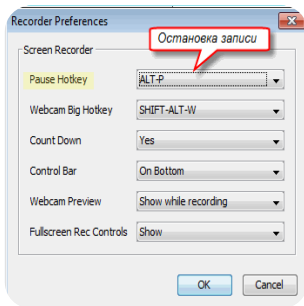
Recorder Preferences

Screen Recorder

Остановка записи

| | |
|---|---|
| Pause Hotkey | ALT-P |
| Webcam Big Hotkey | SHIFT-ALT-W |
| Count Down | Yes |
| Control Bar | On Bottom |
| Webcam Preview | Show while recording |
| Fullscreen Rec Controls | Show |

OK Cancel